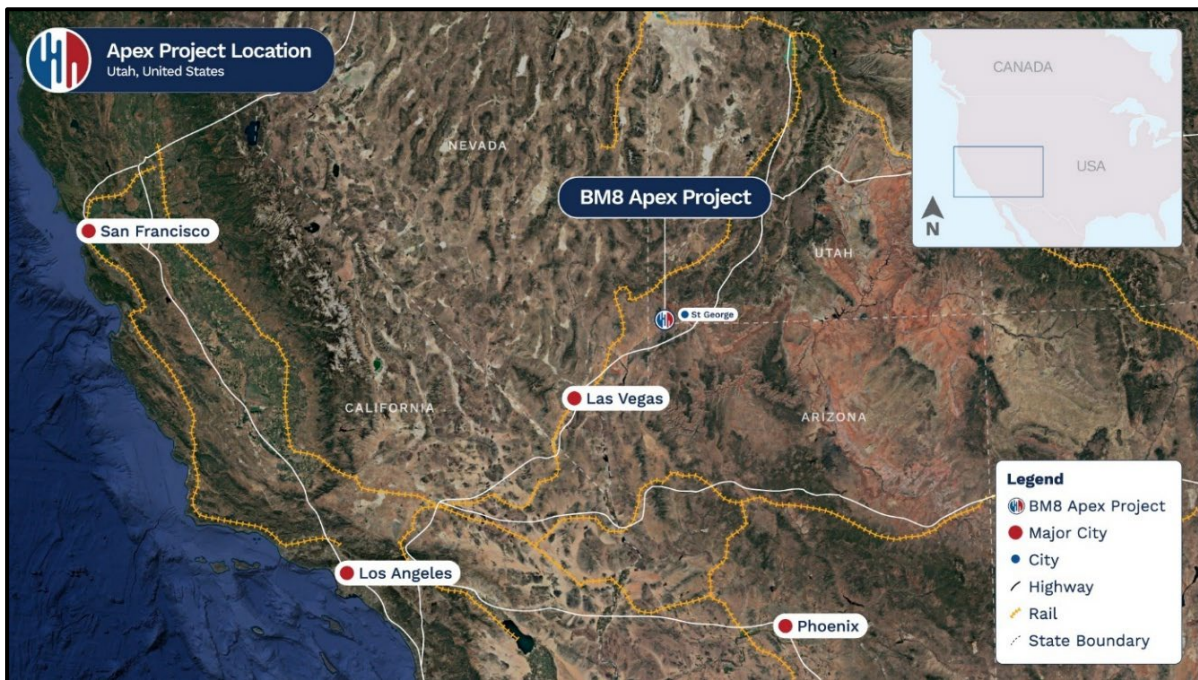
Apex Project Location
Utah, United States

CANADA
USA
N

NEVADA
BM8 Apex Project
San Francisco
UTAH
St George
CALIFORNIA
Las Vegas
ARIZONA
Los Angeles
Phoenix

Legend
BM8 Apex Project
Major City
City
Highway
Rail
State Boundary